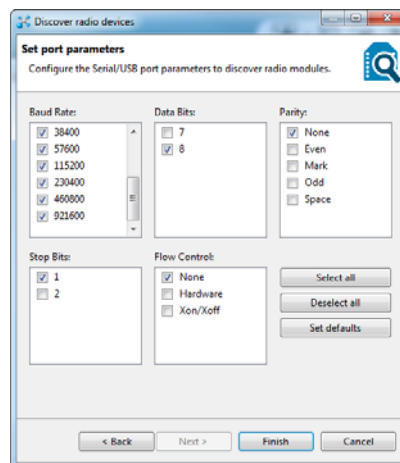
Discover radio devices

Set port parameters

Configure the Serial/USB port parameters to discover radio modules.

Baud Rate:
38400
57600
115200
230400
460800
921600

Data Bits:
7
8

Parity:
None
Even
Mark
Odd
Space

Stop Bits:
1
2

Flow Control:
None
Hardware
Xon/Xoff

Select all
Deselect all
Set defaults

< Back
Next >
Finish
Cancel